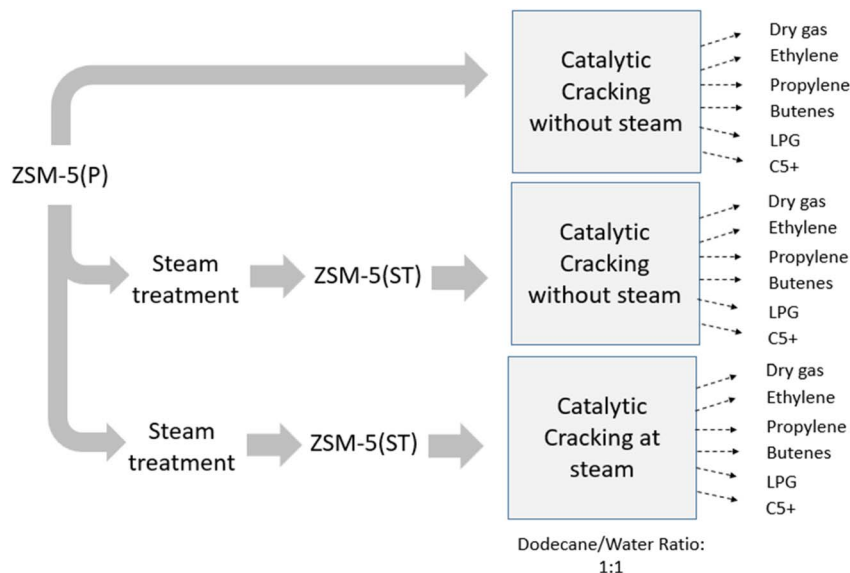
ZSM-5(P)

Catalytic Cracking without steam

Dry gas
Ethylene
Propylene
Butenes
LPG
C5+

Steam treatment

ZSM-5(ST)

Catalytic Cracking without steam

Dry gas
Ethylene
Propylene
Butenes
LPG
C5+

Steam treatment

ZSM-5(ST)

Catalytic Cracking at steam

Dry gas
Ethylene
Propylene
Butenes
LPG
C5+

Dodecane/Water Ratio: 1:1